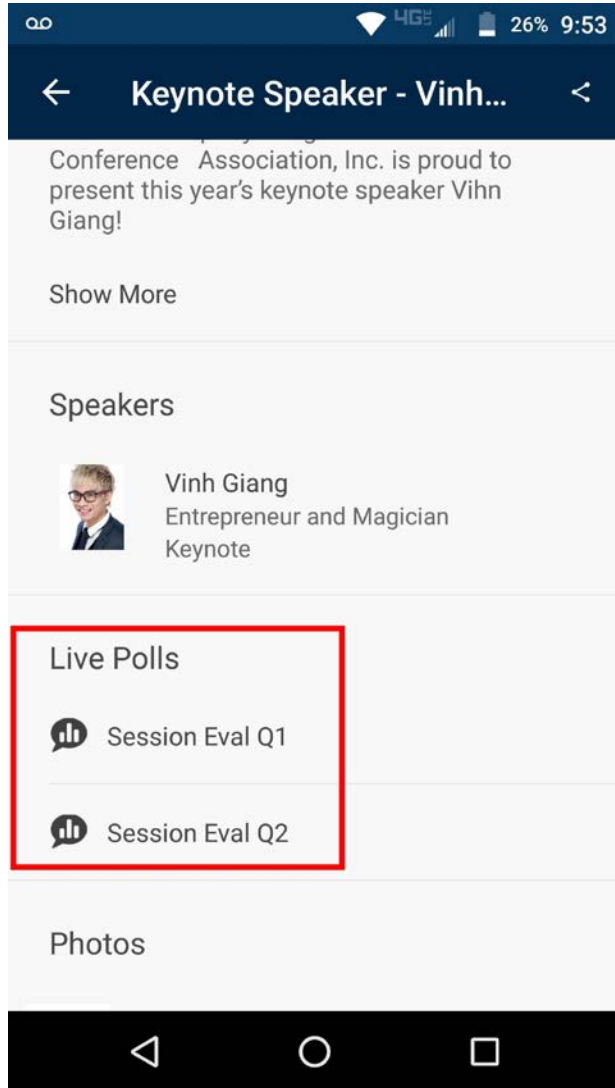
4G 26% 9:53

Keynote Speaker - Vinh...

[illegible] Conference Association, Inc. is proud to present this year's keynote speaker Vihn Giang!

Show More

Speakers

Vinh Giang
Entrepreneur and Magician
Keynote

Live Polls

Session Eval Q1

Session Eval Q2

Photos